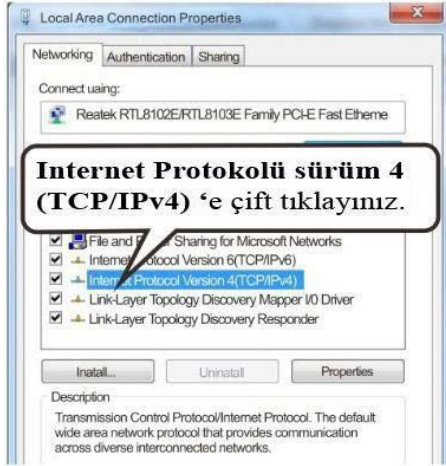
Local Area Connection Properties

Networking | Authentication | Sharing

Connect uaing:

Reatek RTL8102E/RTL8103E Family PCI-E Fast Etheme

Internet Protokolü sürüm 4 (TCP/IPv4) ‘e çift tıklayınız.

File and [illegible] Sharing for Microsoft Networks

Interne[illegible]otocol Version 6(TCP/IPv6)

Intern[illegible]t Protocol Version 4(TCP/IPv4)

Link-Layer Topology Discovery Mapper I/0 Driver

Link-Layer Topology Discovery Responder

Inatall... | Uninatall | Properties

Description

Transmission Control Protocol/Internet Protocol. The default wide area network protocol that provides communication across diverse interconnected networks.